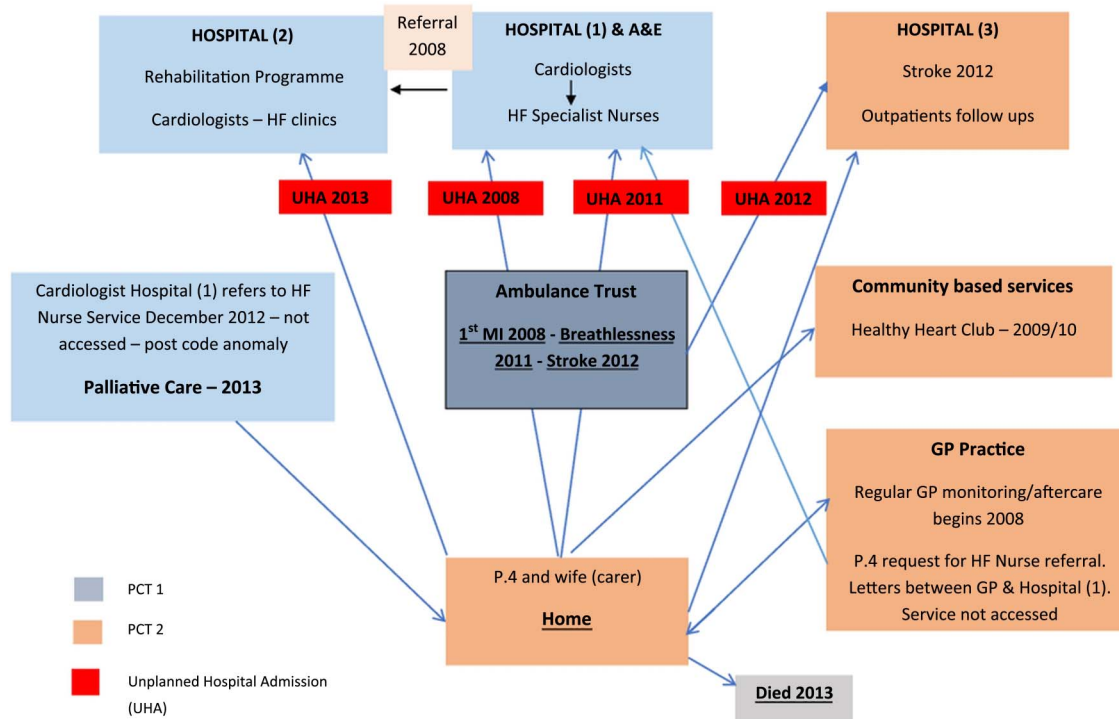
HOSPITAL (2)

Rehabilitation Programme

Cardiologists – HF clinics

Referral 2008

HOSPITAL (1) & A&E

Cardiologists

HF Specialist Nurses

HOSPITAL (3)

Stroke 2012

Outpatients follow ups

UHA 2013

UHA 2008

UHA 2011

UHA 2012

Cardiologist Hospital (1) refers to HF Nurse Service December 2012 – not accessed – post code anomaly

Palliative Care – 2013

Ambulance Trust

1$^{st}$ MI 2008 - Breathlessness 2011 - Stroke 2012

Community based services

Healthy Heart Club – 2009/10

GP Practice

Regular GP monitoring/aftercare begins 2008

P.4 request for HF Nurse referral. Letters between GP & Hospital (1). Service not accessed

P.4 and wife (carer)

Home

Died 2013

PCT 1

PCT 2

Unplanned Hospital Admission (UHA)